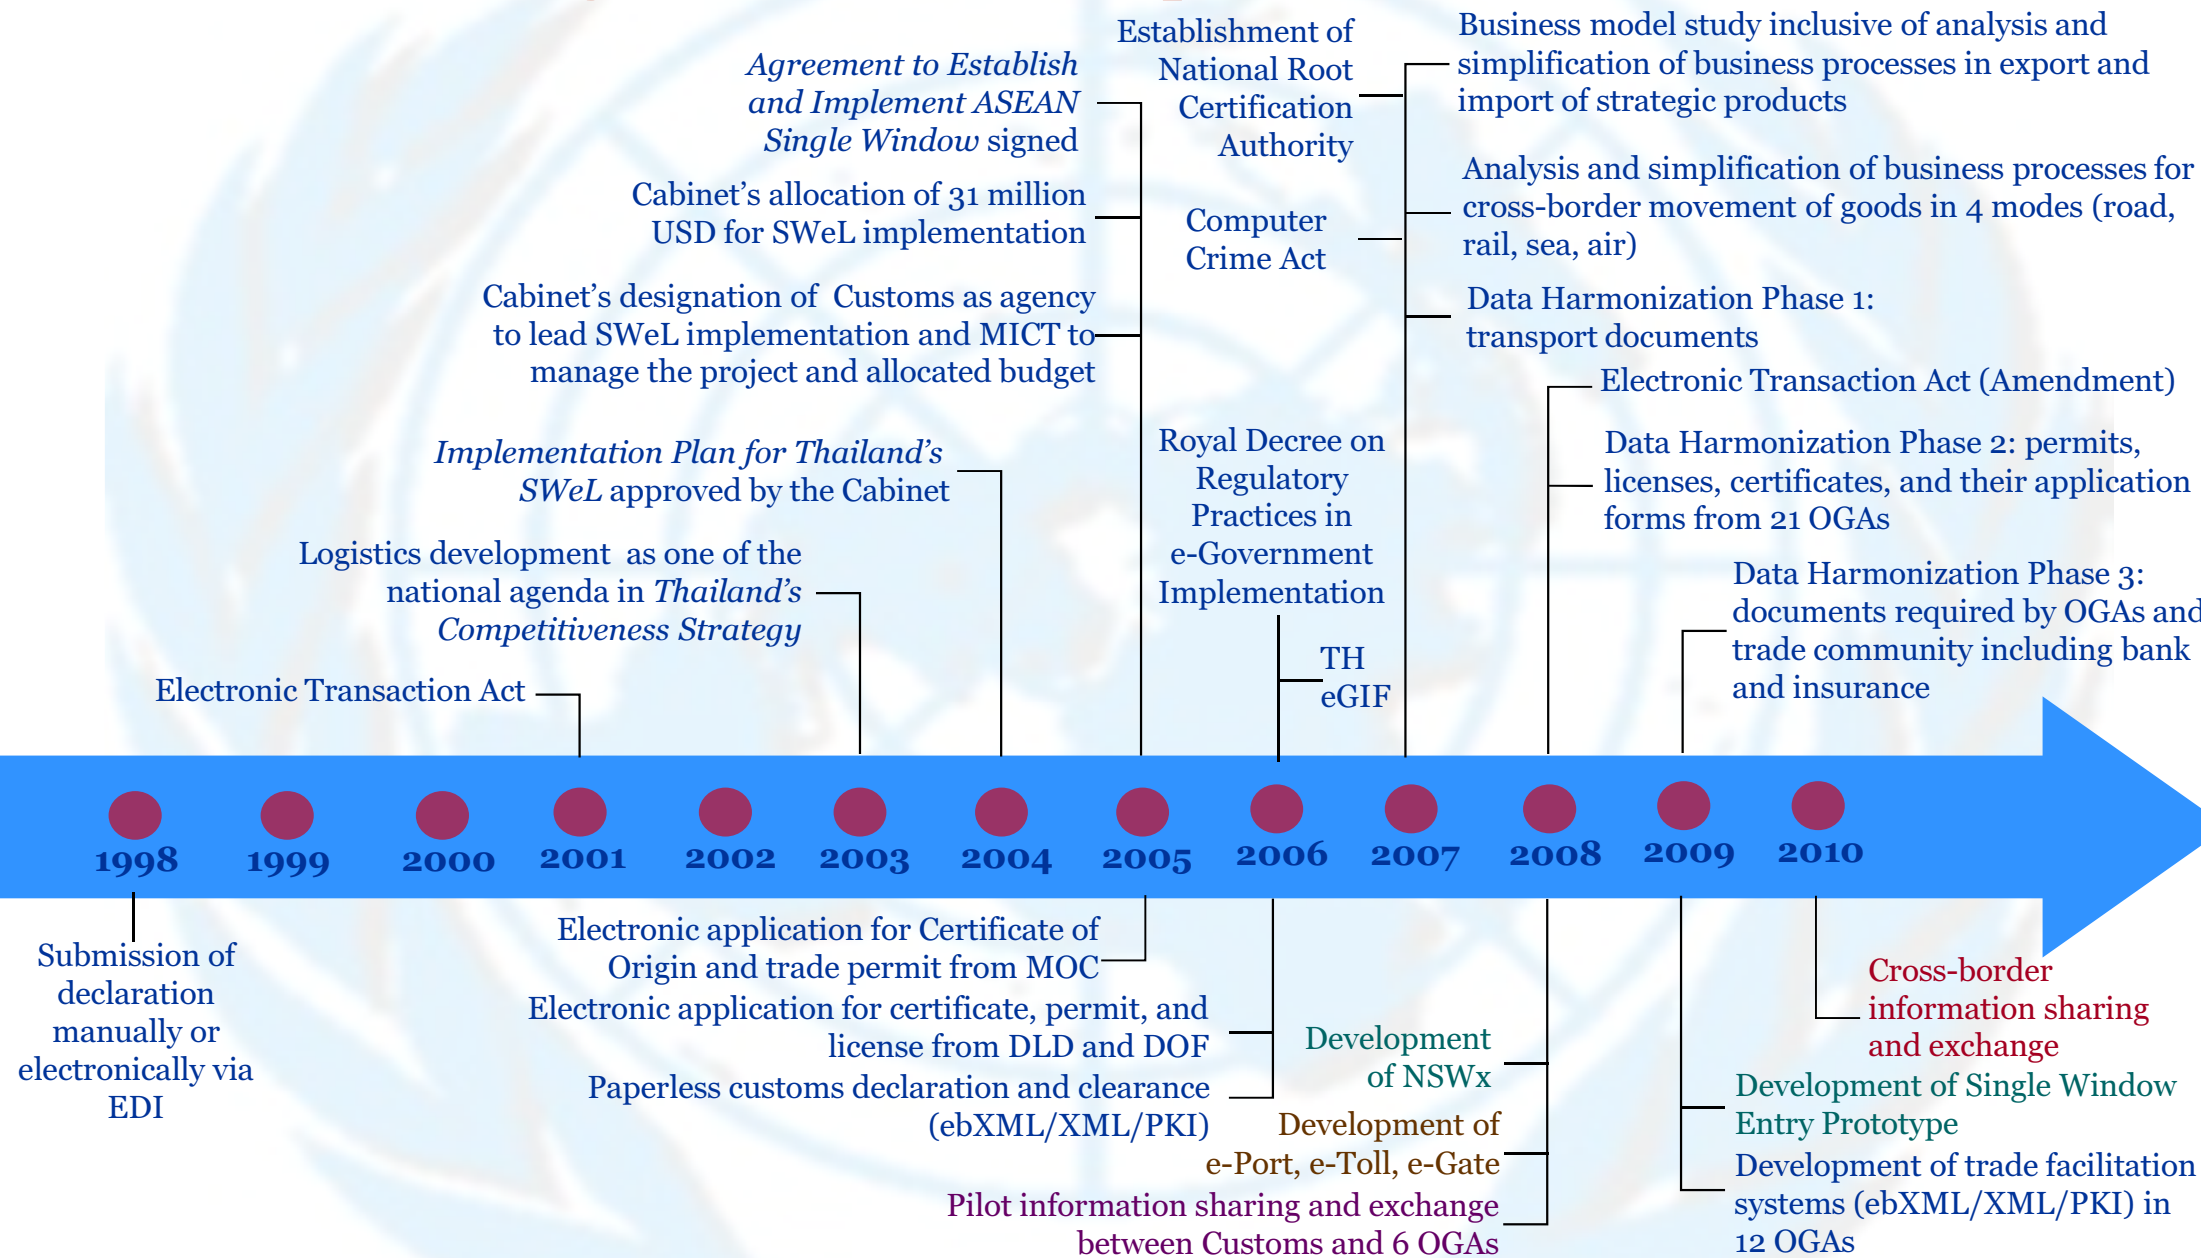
Agreement to Establish and Implement ASEAN Single Window signed

Cabinet's allocation of 31 million USD for SWeL implementation

Cabinet's designation of Customs as agency to lead SWeL implementation and MICT to manage the project and allocated budget

Implementation Plan for Thailand's SWeL approved by the Cabinet

Logistics development as one of the national agenda in Thailand's Competitiveness Strategy

Electronic Transaction Act

Establishment of National Root Certification Authority

Computer Crime Act

Royal Decree on Regulatory Practices in e-Government Implementation

TH eGIF

Business model study inclusive of analysis and simplification of business processes in export and import of strategic products

Analysis and simplification of business processes for cross-border movement of goods in 4 modes (road, rail, sea, air)

Data Harmonization Phase 1: transport documents

Electronic Transaction Act (Amendment)

Data Harmonization Phase 2: permits, licenses, certificates, and their application forms from 21 OGAs

Data Harmonization Phase 3: documents required by OGAs and trade community including bank and insurance

1998 1999 2000 2001 2002 2003 2004 2005 2006 2007 2008 2009 2010

Submission of declaration manually or electronically via EDI

Electronic application for Certificate of Origin and trade permit from MOC

Electronic application for certificate, permit, and license from DLD and DOF

Paperless customs declaration and clearance (ebXML/XML/PKI)

Development of NSWx

Development of e-Port, e-Toll, e-Gate

Pilot information sharing and exchange between Customs and 6 OGAs

Cross-border information sharing and exchange

Development of Single Window Entry Prototype

Development of trade facilitation systems (ebXML/XML/PKI) in 12 OGAs